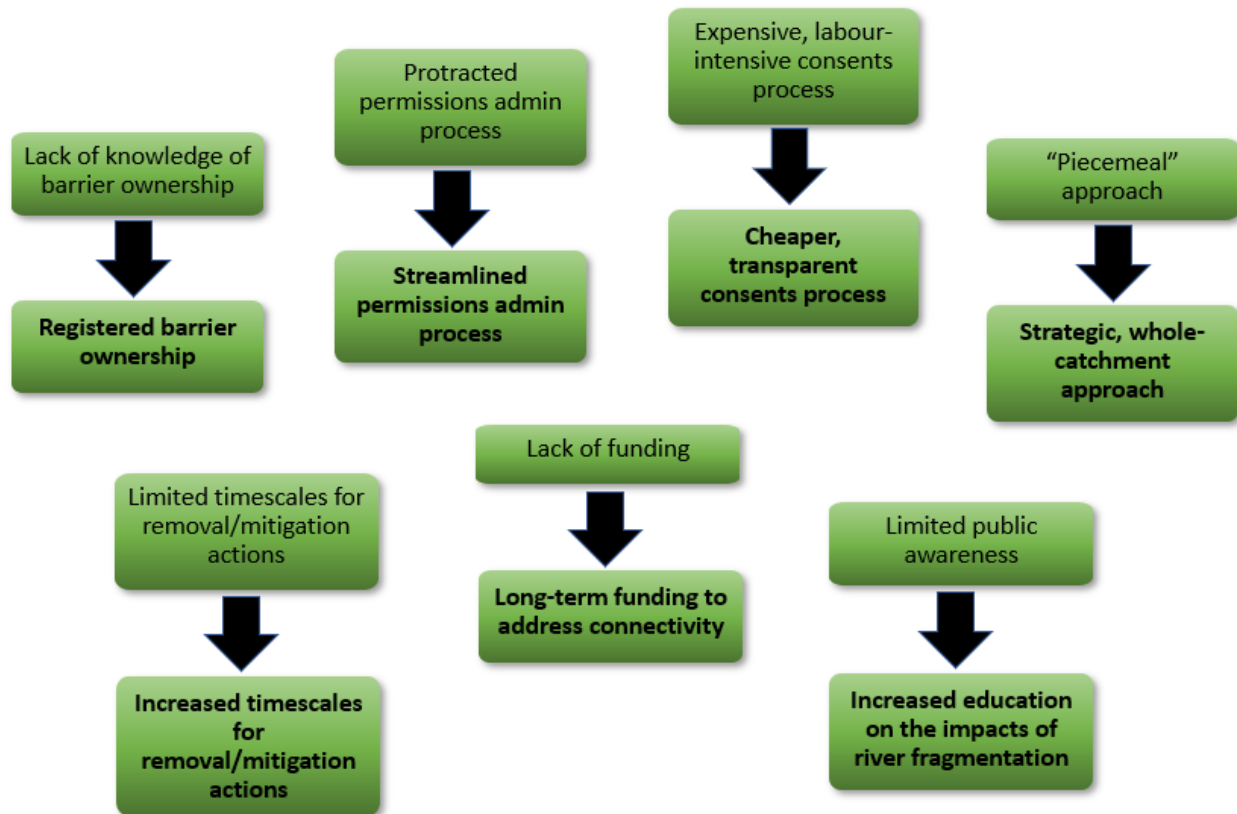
Lack of knowledge of barrier ownership

Registered barrier ownership

Protracted permissions admin process

Streamlined permissions admin process

Expensive, labour-intensive consents process

Cheaper, transparent consents process

"Piecemeal" approach

Strategic, whole-catchment approach

Limited timescales for removal/mitigation actions

Increased timescales for removal/mitigation actions

Lack of funding

Long-term funding to address connectivity

Limited public awareness

Increased education on the impacts of river fragmentation